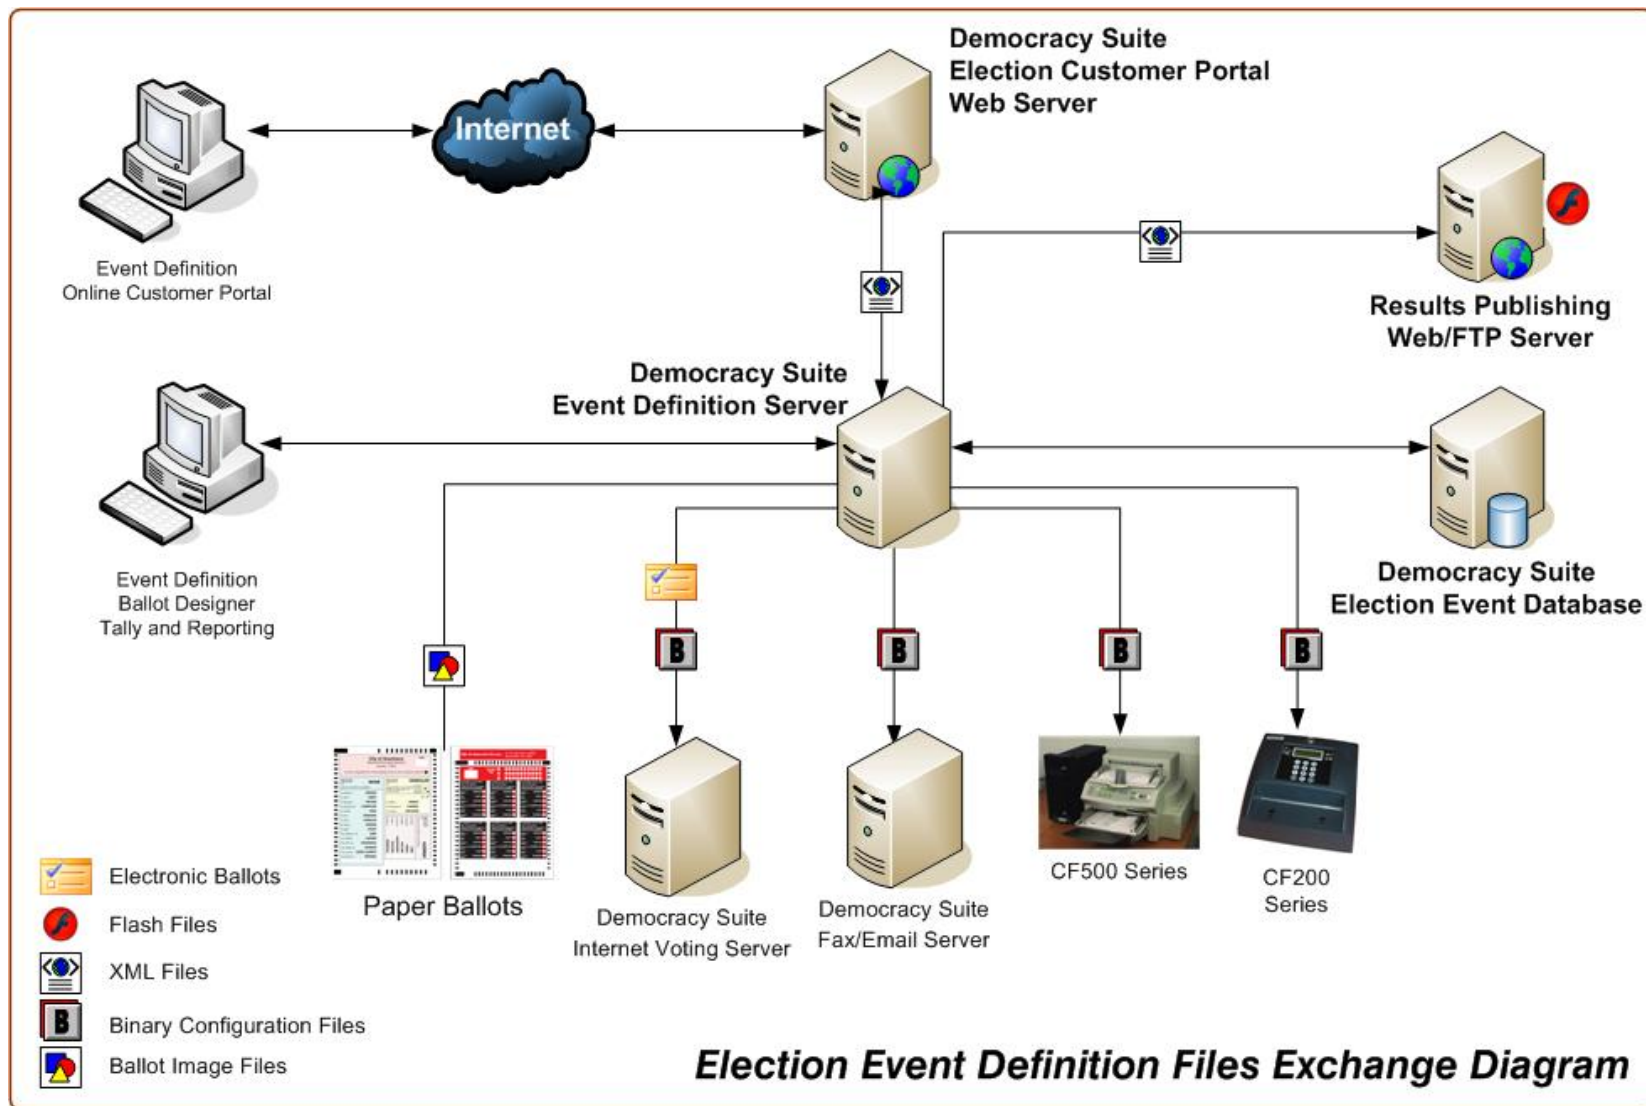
Internet

Democracy Suite
Election Customer Portal
Web Server

Event Definition
Online Customer Portal

Results Publishing
Web/FTP Server

Democracy Suite
Event Definition Server

Event Definition
Ballot Designer
Tally and Reporting

Democracy Suite
Election Event Database

B

B

B

B

Paper Ballots

Democracy Suite
Internet Voting Server

Democracy Suite
Fax/Email Server

CF500 Series

CF200
Series

Electronic Ballots

Flash Files

XML Files

B

Binary Configuration Files

Ballot Image Files

Election Event Definition Files Exchange Diagram